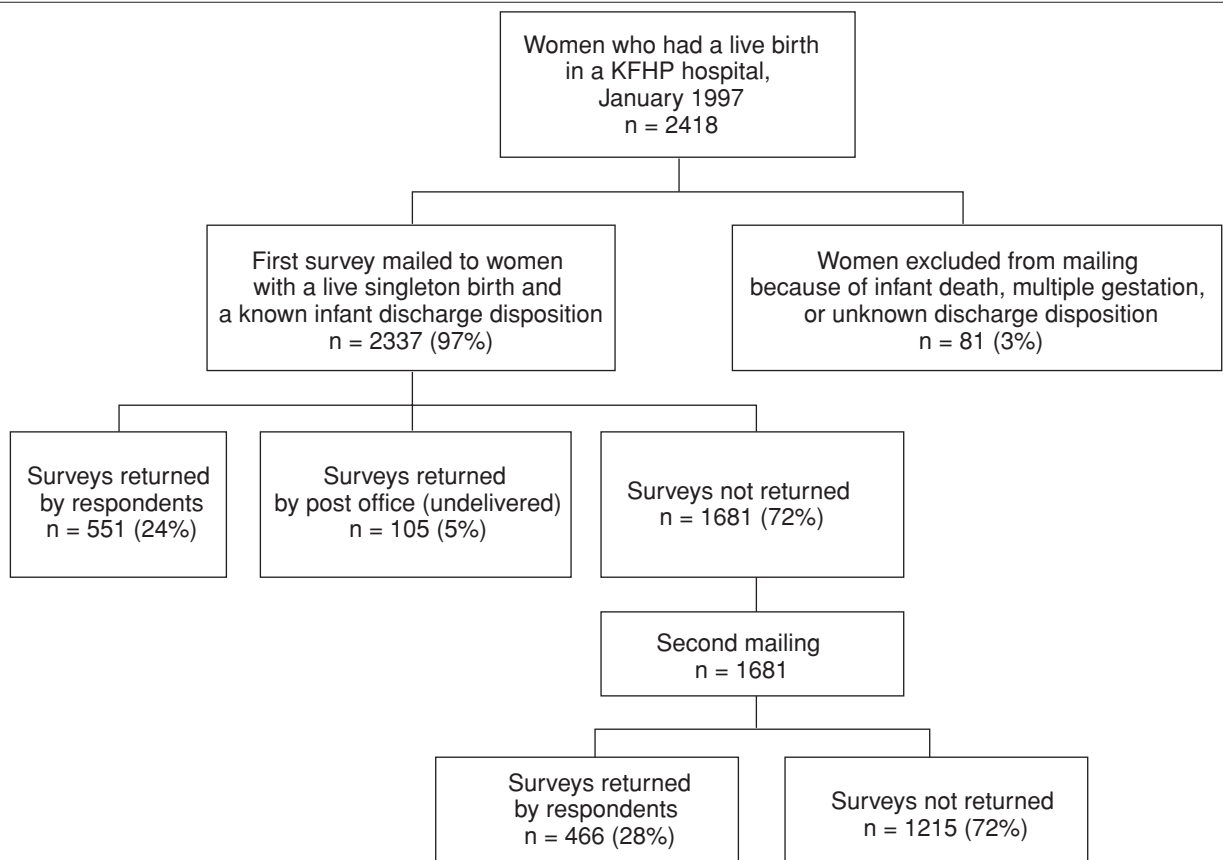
Women who had a live birth in a KFHP hospital, January 1997
n = 2418

First survey mailed to women with a live singleton birth and a known infant discharge disposition
n = 2337 (97%)

Women excluded from mailing because of infant death, multiple gestation, or unknown discharge disposition
n = 81 (3%)

Surveys returned by respondents
n = 551 (24%)

Surveys returned by post office (undelivered)
n = 105 (5%)

Surveys not returned
n = 1681 (72%)

Second mailing
n = 1681

Surveys returned by respondents
n = 466 (28%)

Surveys not returned
n = 1215 (72%)